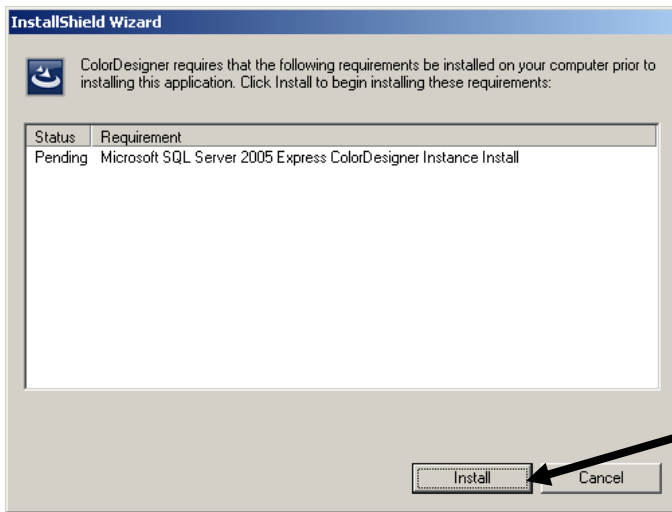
InstallShield Wizard

ColorDesigner requires that the following requirements be installed on your computer prior to installing this application. Click Install to begin installing these requirements:

| Status | Requirement |
|---|---|
| Pending | Microsoft SQL Server 2005 Express ColorDesigner Instance Install |

Install

Cancel